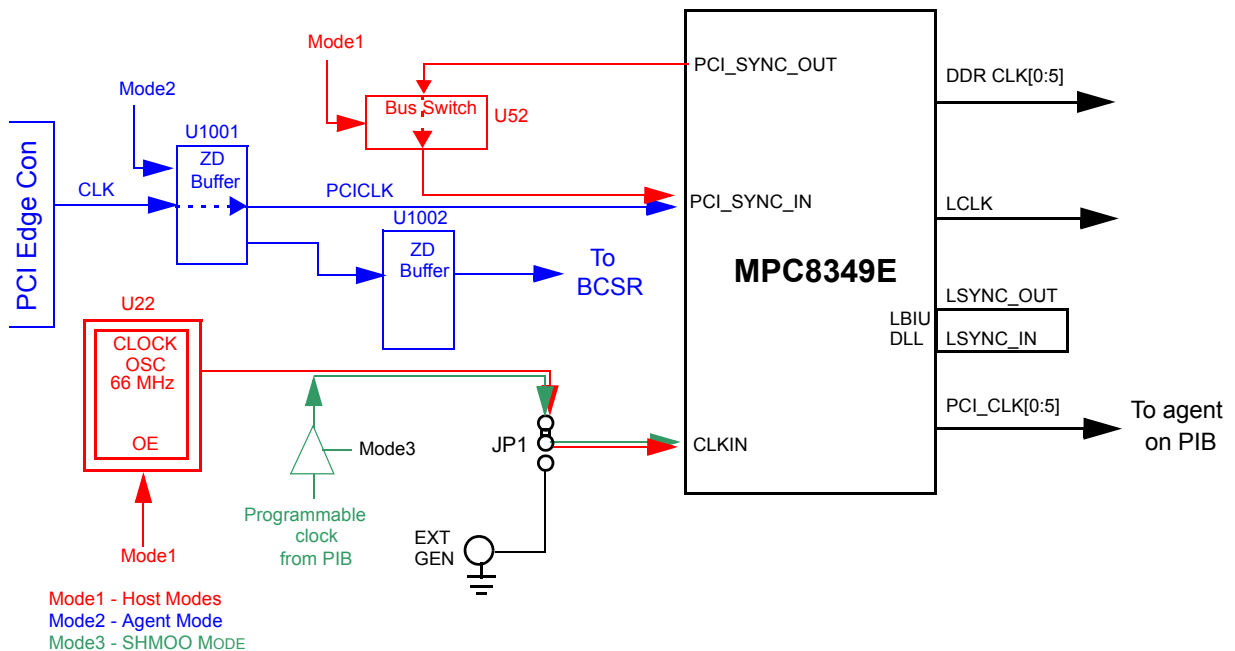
Mode1

PCI_SYNC_OUT

DDR CLK[0:5]

Mode2

Bus Switch

U52

U1001

PCI Edge Con

ZD Buffer

CLK

PCICLK

PCI_SYNC_IN

LCLK

U1002

ZD Buffer

To BCSR

MPC8349E

U22

LSYNC_OUT

LBIU DLL

LSYNC_IN

CLOCK OSC 66 MHz

OE

PCI_CLK[0:5]

To agent on PIB

Mode3

JP1

CLKIN

Programmable clock from PIB

EXT GEN

Mode1

Mode1 - Host Modes
Mode2 - Agent Mode
Mode3 - SHMOO MODE